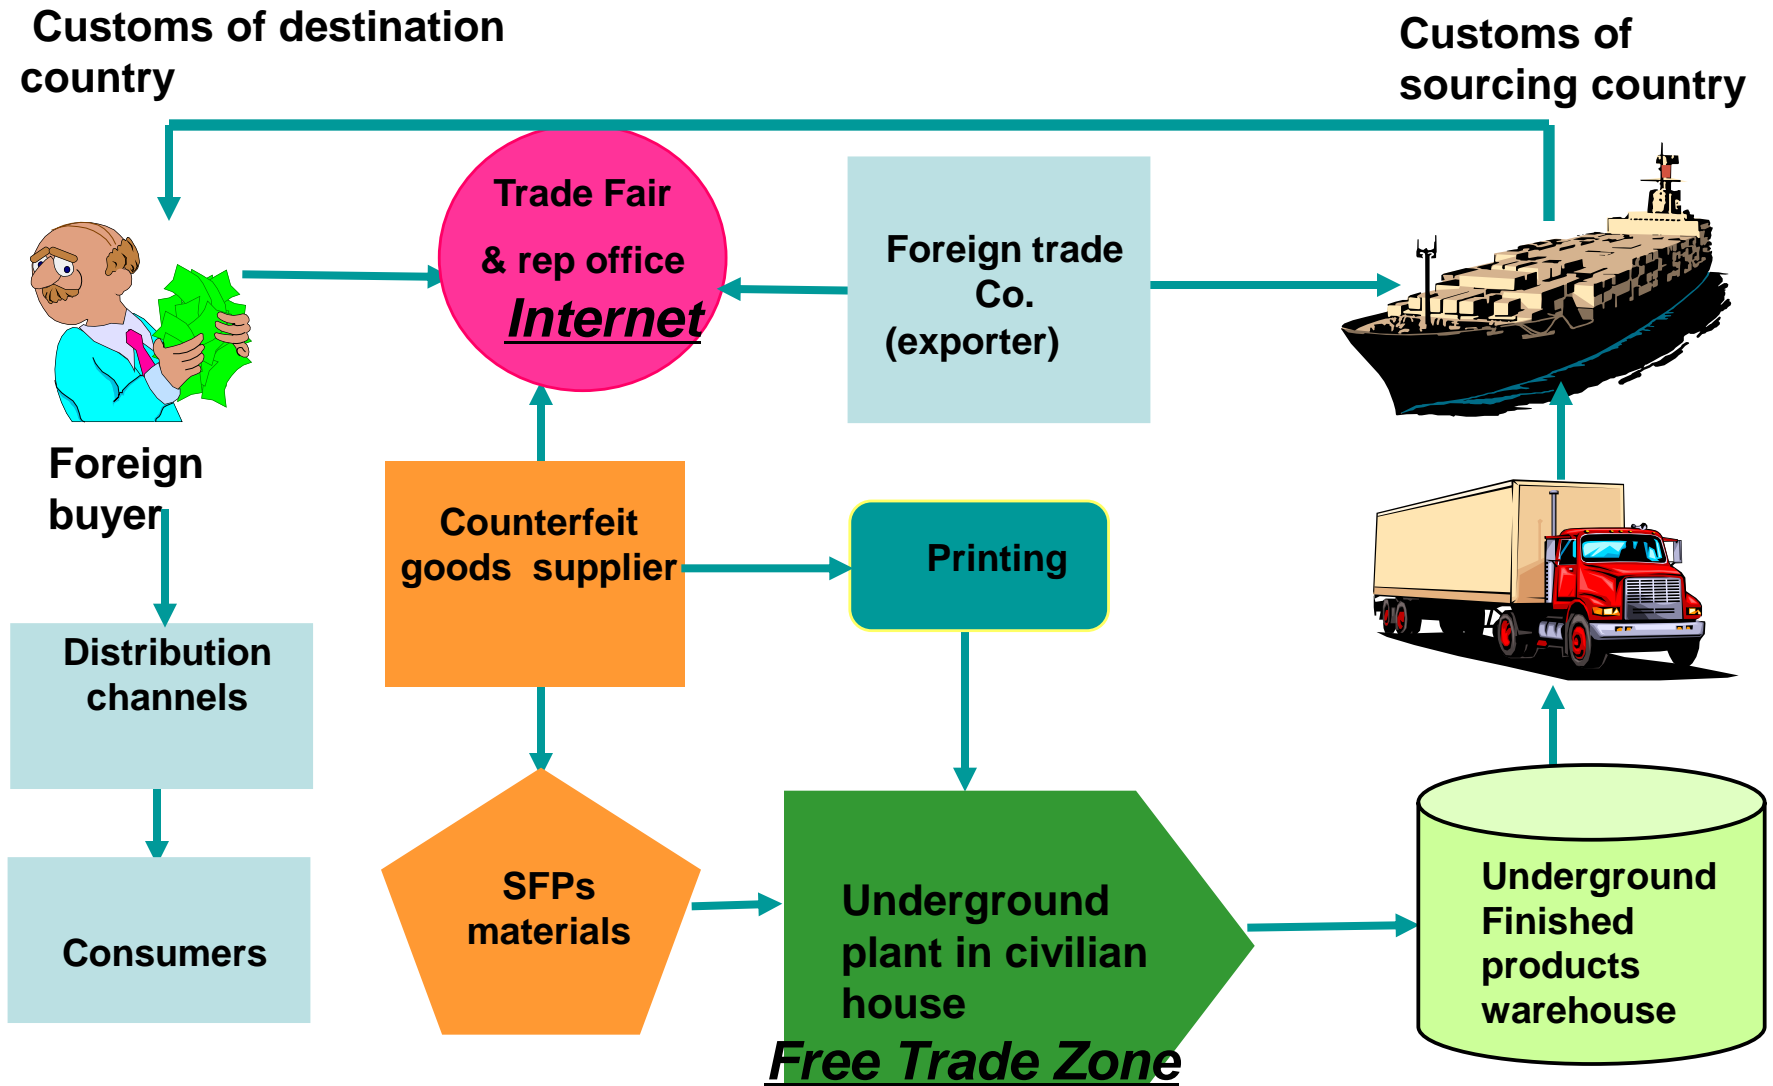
Customs of destination country

Customs of sourcing country

Trade Fair

& rep office

Internet

Foreign trade Co. (exporter)

Foreign buyer

Counterfeit goods supplier

Printing

Distribution channels

Consumers

SFPs materials

Underground plant in civilian house

Underground Finished products warehouse

Free Trade Zone